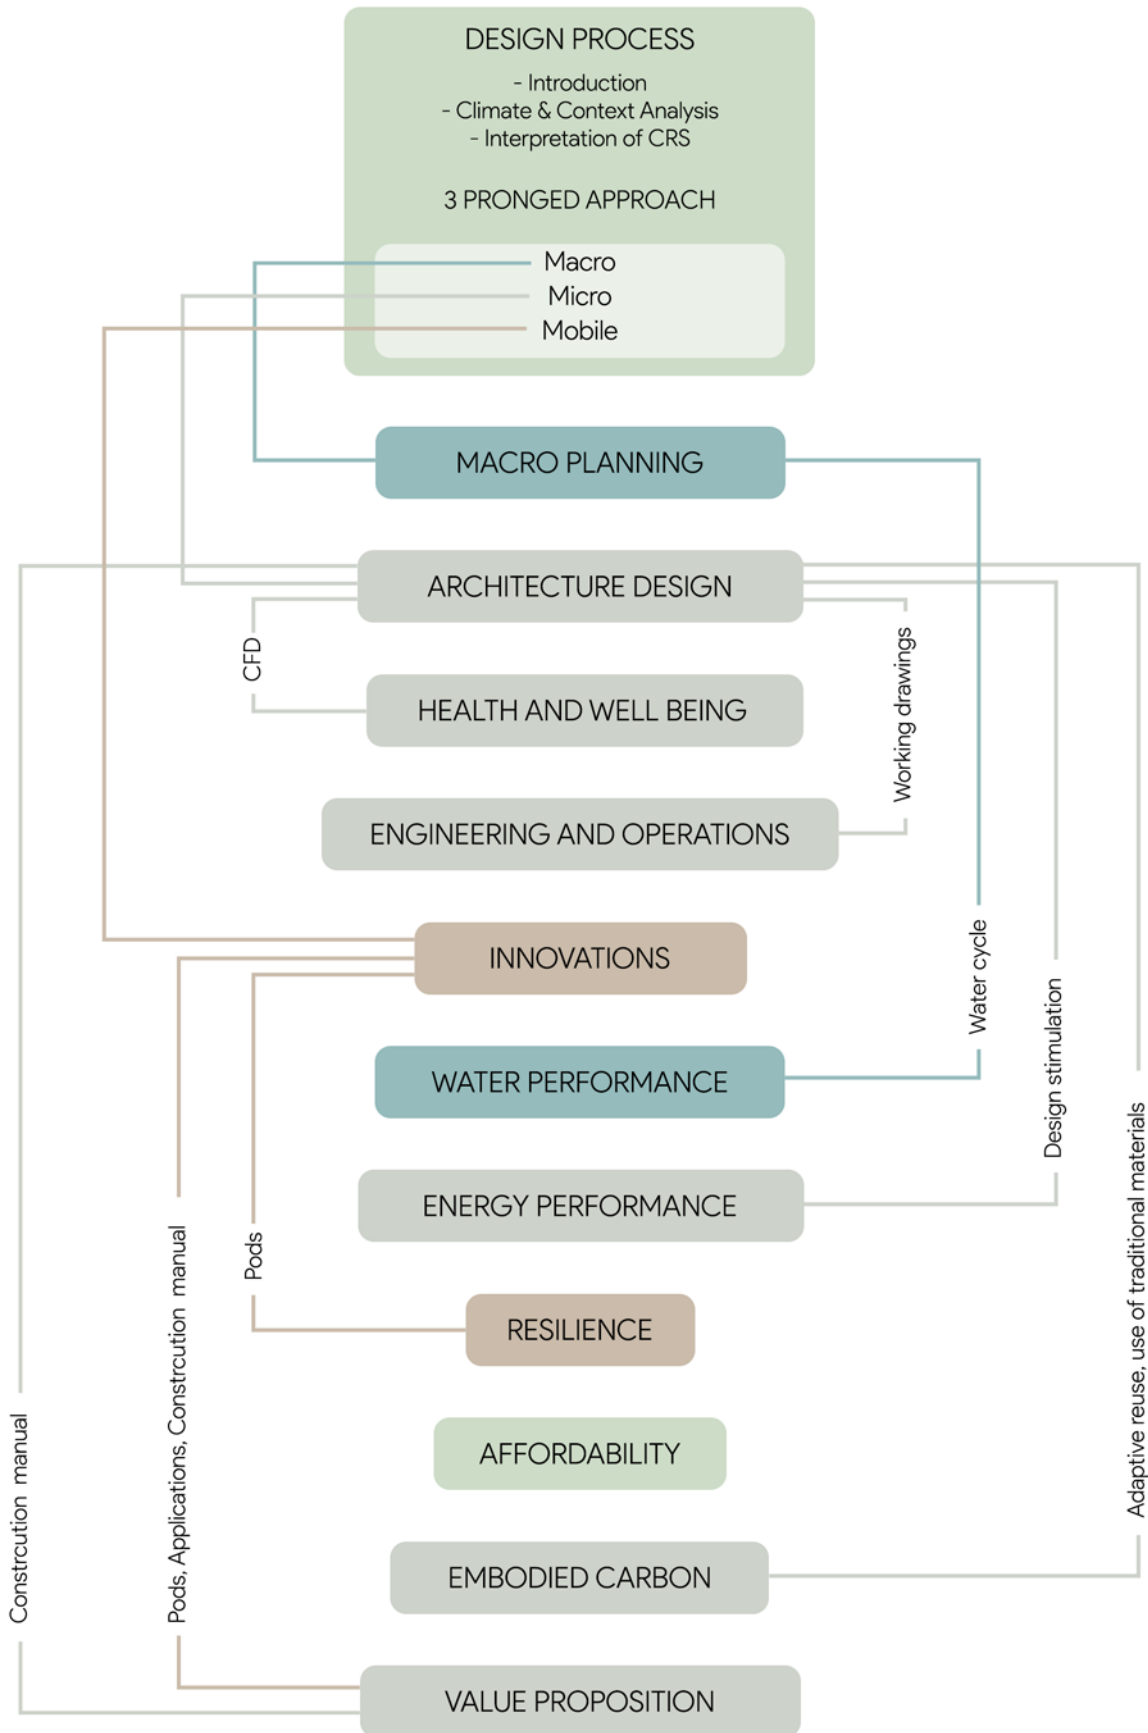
DESIGN PROCESS

- Introduction
- Climate & Context Analysis
- Interpretation of CRS

3 PRONGED APPROACH

Macro
Micro
Mobile

MACRO PLANNING

ARCHITECTURE DESIGN

CFD

HEALTH AND WELL BEING

Working drawings

ENGINEERING AND OPERATIONS

INNOVATIONS

Water cycle

Design stimulation

WATER PERFORMANCE

ENERGY PERFORMANCE

Pods

RESILIENCE

AFFORDABILITY

Adaptive reuse, use of traditional materials

EMBODIED CARBON

Constrcution manual

Pods, Applications, Constrcution manual

VALUE PROPOSITION